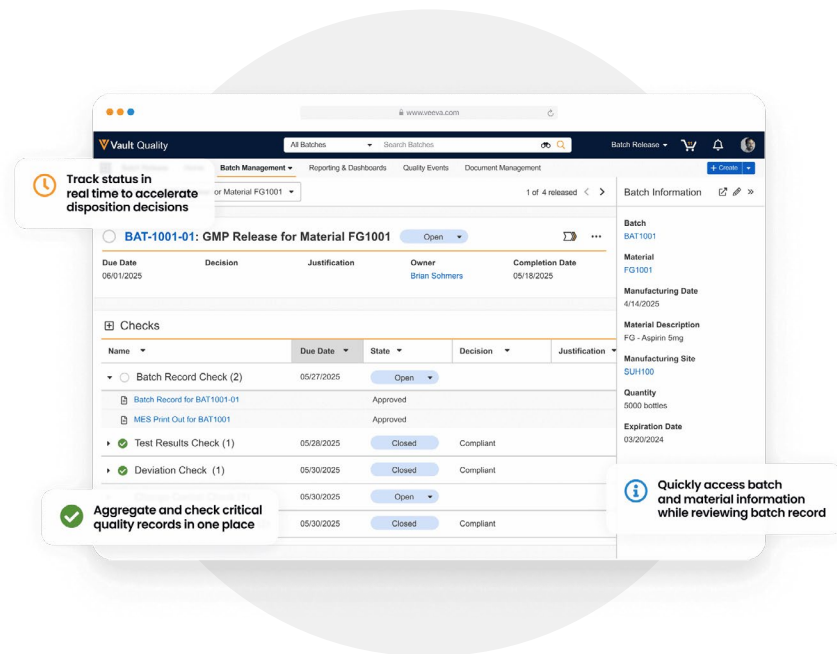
www.veeva.com

Vault Quality

All Batches

Search Batches

Batch Release

Batch Management

Reporting & Dashboards

Quality Events

Document Management

+ Create

Track status in real time to accelerate disposition decisions

or Material FG1001

1 of 4 released

Batch Information

BAT-1001-01: GMP Release for Material FG1001

Open

| Due Date | Decision | Justification | Owner | Completion Date |
|---|---|---|---|---|
| 06/01/2025 | | | Brian Sohmers | 05/18/2025 |

Checks

| Name | Due Date | State | Decision | Justification |
|---|---|---|---|---|
| Batch Record Check (2) | 05/27/2025 | Open | | |
| Batch Record for BAT1001-01 | | Approved | | |
| MES Print Out for BAT1001 | | Approved | | |
| Test Results Check (1) | 05/28/2025 | Closed | Compliant | |
| Deviation Check (1) | 05/30/2025 | Closed | Compliant | |
| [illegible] | 05/30/2025 | Open | | |
| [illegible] | 05/30/2025 | Closed | Compliant | |

Aggregate and check critical quality records in one place

Batch
BAT1001

Material
FG1001

Manufacturing Date
4/14/2025

Material Description
FG - Aspirin 5mg

Manufacturing Site
SUH100

Quantity
5000 bottles

Expiration Date
03/20/2024

Quickly access batch and material information while reviewing batch record